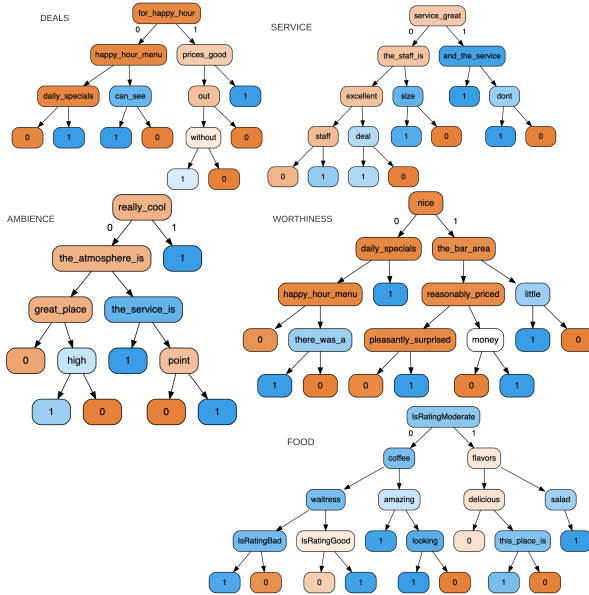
DEALS

for_happy_hour
0 1
happy_hour_menu
prices_good
daily_specials
can_see
out
1
0
1
1
0
without
0
1
0

SERVICE

service_great
0 1
the_staff_is
and_the_service
excellent
size
1
dont
staff
deal
1
0
1
0
0
1
1
0

AMBIENCE

really_cool
0 1
the_atmosphere_is
1
great_place
the_service_is
0
high
1
point
1
0
0
1

WORTHINESS

nice
0 1
daily_specials
the_bar_area
happy_hour_menu
1
reasonably_priced
little
0
there_was_a
pleasantly_surprised
money
1
0
1
0
0
1
0
1

FOOD

IsRatingModerate
0 1
coffee
flavors
waitress
amazing
delicious
salad
IsRatingBad
IsRatingGood
1
looking
0
this_place_is
1
1
0
0
1
1
0
1
0